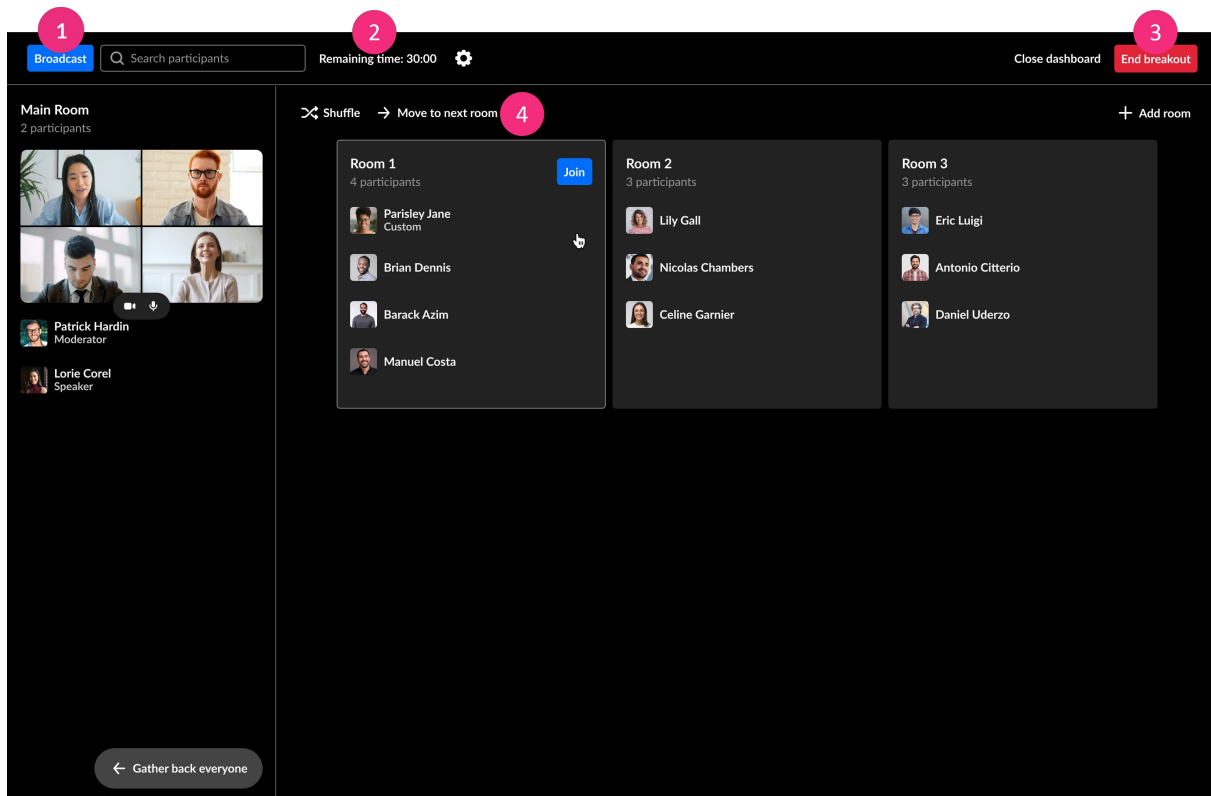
1 Broadcast Search participants 2 Remaining time: 30:00 Close dashboard 3 End breakout

Main Room
2 participants

Patrick Hardin
Moderator

Lorie Corel
Speaker

Gather back everyone

Shuffle Move to next room 4 Add room

Room 1
4 participants
Join
Parisley Jane
Custom
Brian Dennis
Barack Azim
Manuel Costa

Room 2
3 participants
Lily Gall
Nicolas Chambers
Celine Garnier

Room 3
3 participants
Eric Luigi
Antonio Citterio
Daniel Uderzo